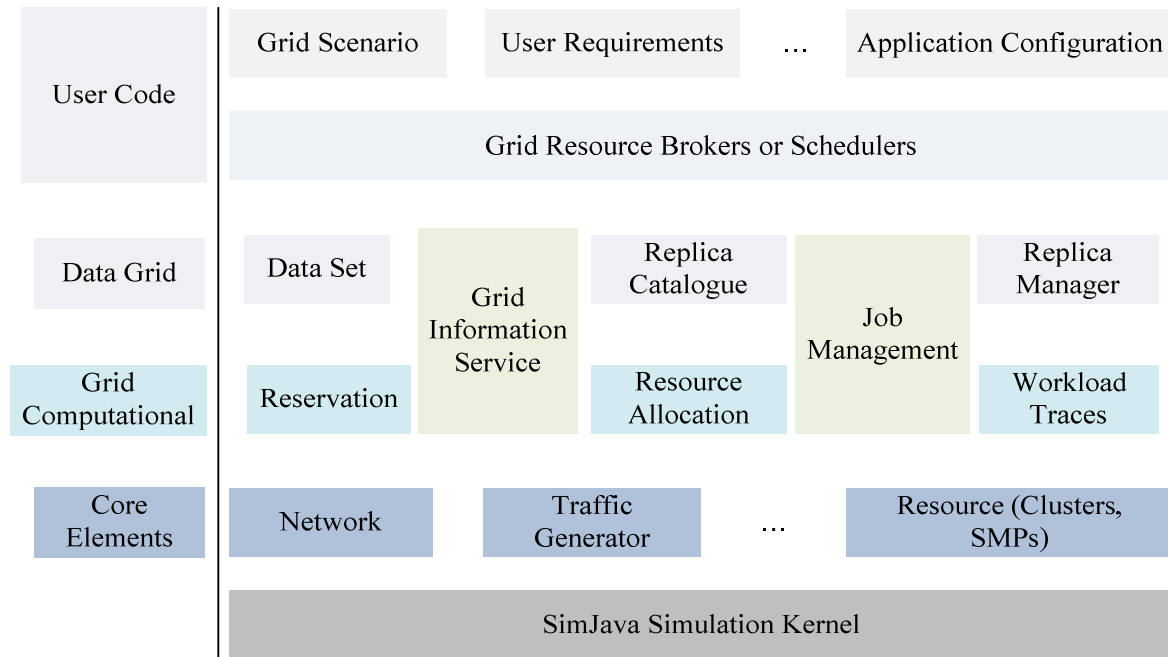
User Code

Grid Scenario

User Requirements

...

Application Configuration

Grid Resource Brokers or Schedulers

Data Grid

Data Set

Grid Information Service

Replica Catalogue

Job Management

Replica Manager

Grid Computational

Reservation

Resource Allocation

Workload Traces

Core Elements

Network

Traffic Generator

...

Resource (Clusters, SMPs)

SimJava Simulation Kernel